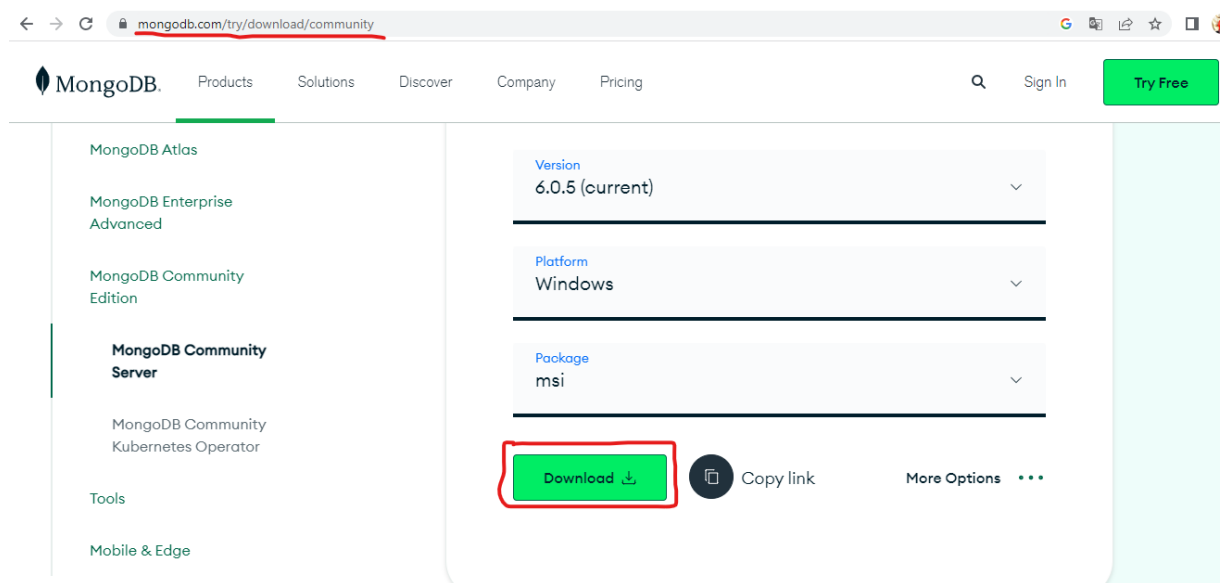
mongodb.com/try/download/community

MongoDB. Products Solutions Discover Company Pricing Sign In Try Free

MongoDB Atlas

MongoDB Enterprise Advanced

MongoDB Community Edition

MongoDB Community Server

MongoDB Community Kubernetes Operator

Tools

Mobile & Edge

Version
6.0.5 (current)

Platform
Windows

Package
msi

Download

Copy link

More Options